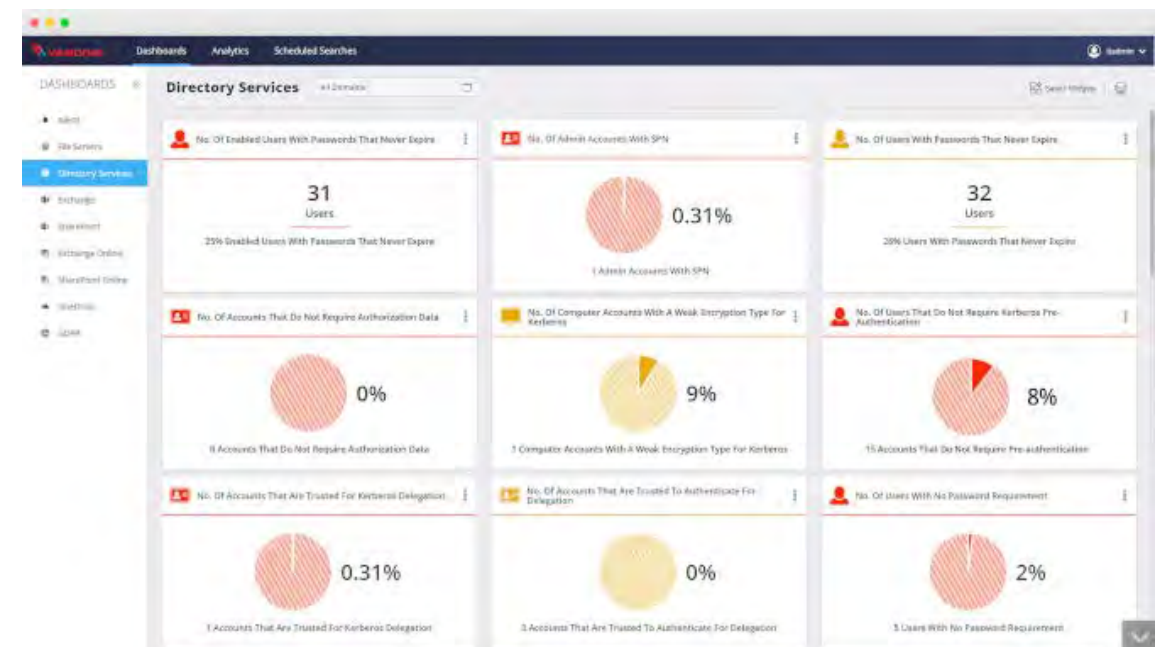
Varonis Dashboards Analytics Scheduled Searches

Admin

DASHBOARDS

Admin
File Servers
Directory Services
Exchange
SharePoint
Exchange Online
SharePoint Online
OneDrive
LDAP

Directory Services All Domains

Select Widgets

No. Of Enabled Users With Passwords That Never Expire

31
Users

25% Enabled Users With Passwords That Never Expire

No. Of Admin Accounts With SPN

0.31%

1 Admin Accounts With SPN

No. Of Users With Passwords That Never Expire

32
Users

26% Users With Passwords That Never Expire

No. Of Accounts That Do Not Require Authorization Data

0%

0 Accounts That Do Not Require Authorization Data

No. Of Computer Accounts With A Weak Encryption Type For Kerberos

9%

7 Computer Accounts With A Weak Encryption Type For Kerberos

No. Of Users That Do Not Require Kerberos Pre-Authentication

8%

15 Accounts That Do Not Require Pre-authentication

No. Of Accounts That Are Trusted For Kerberos Delegation

0.31%

1 Accounts That Are Trusted For Kerberos Delegation

No. Of Accounts That Are Trusted To Authenticate For Delegation

0%

0 Accounts That Are Trusted To Authenticate For Delegation

No. Of Users With No Password Requirement

2%

5 Users With No Password Requirement